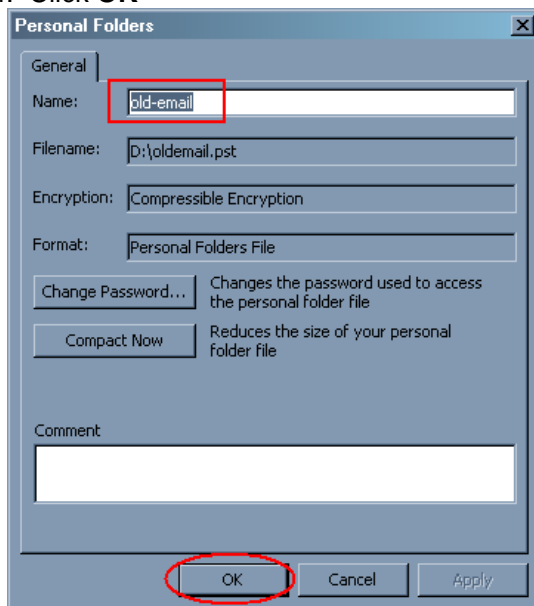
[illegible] Click OK

Personal Folders

General

Name: old-email

Filename: D:\oldemail.pst

Encryption: Compressible Encryption

Format: Personal Folders File

Change Password... Changes the password used to access the personal folder file

Compact Now Reduces the size of your personal folder file

Comment

OK Cancel Apply